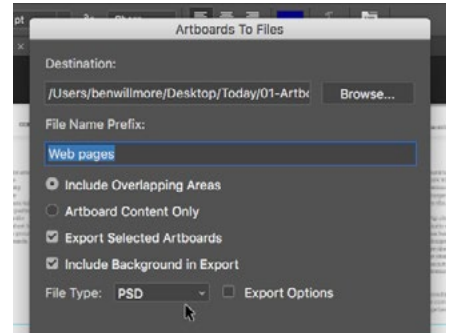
pt
Artboards To Files

Destination:

/Users/benwillmore/Desktop/Today/01-Artbo

Browse...

File Name Prefix:

Web pages

Include Overlapping Areas

Artboard Content Only

Export Selected Artboards

Include Background in Export

File Type: PSD

Export Options